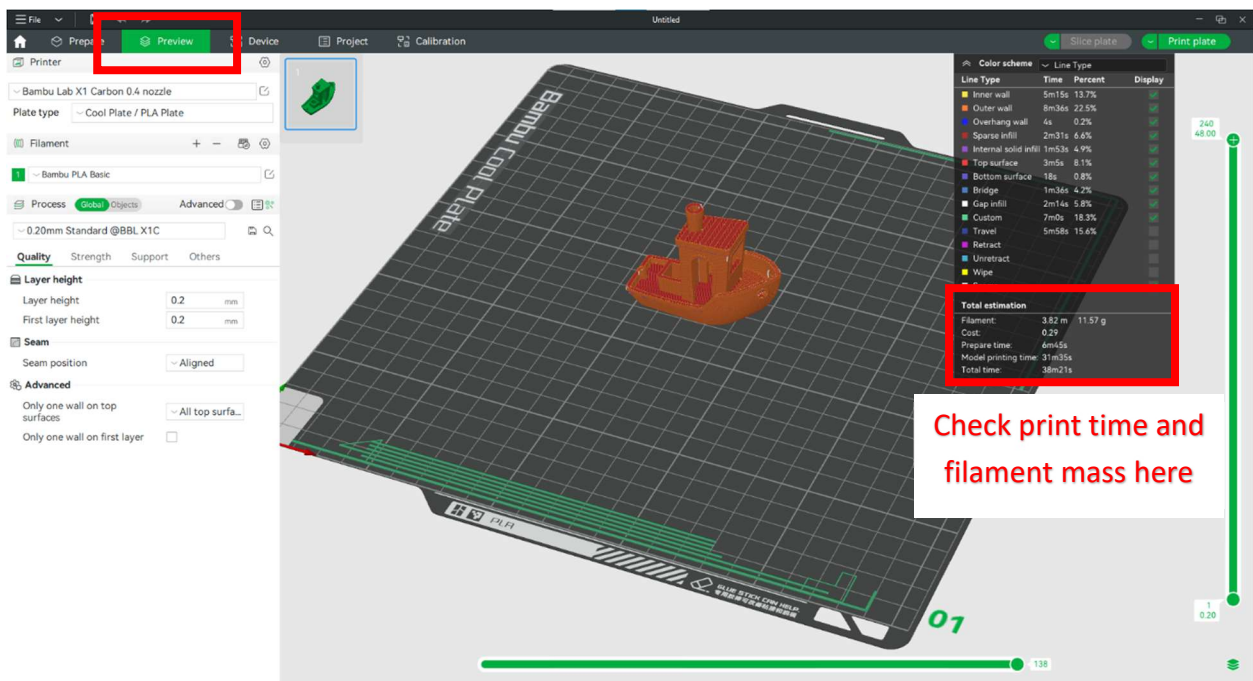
File

Untitled

Prepare Preview Device Project Calibration

Slice plate Print plate

Printer

Bambu Lab X1 Carbon 0.4 nozzle

Plate type Cool Plate / PLA Plate

Filament

1 Bambu PLA Basic

Process Global Objects Advanced

0.20mm Standard @BBL X1C

Quality Strength Support Others

Layer height

Layer height 0.2 mm

First layer height 0.2 mm

Seam

Seam position Aligned

Advanced

Only one wall on top surfaces All top surfa...

Only one wall on first layer

1

Bambu Cool Plate

Color scheme Line Type

| Line Type | Time | Percent | Display |
|---|---|---|---|
| Inner wall | 5m15s | 13.7% | |
| Outer wall | 8m36s | 22.5% | |
| Overhang wall | 4s | 0.2% | |
| Sparse infill | 2m31s | 6.6% | |
| Internal solid infill | 1m53s | 4.9% | |
| Top surface | 3m5s | 8.1% | |
| Bottom surface | 18s | 0.8% | |
| Bridge | 1m36s | 4.2% | |
| Gap infill | 2m14s | 5.8% | |
| Custom | 7m0s | 18.3% | |
| Travel | 5m58s | 15.6% | |
| Retract | | | |
| Unretract | | | |
| Wipe | | | |

Total estimation

Filament: 3.82 m 11.57 g

Cost: 0.29

Prepare time: 6m45s

Model printing time: 31m35s

Total time: 38m21s

Check print time and filament mass here

240
48.00

1
0.20

PLA

GLUE STICK CAN HELP

01

138